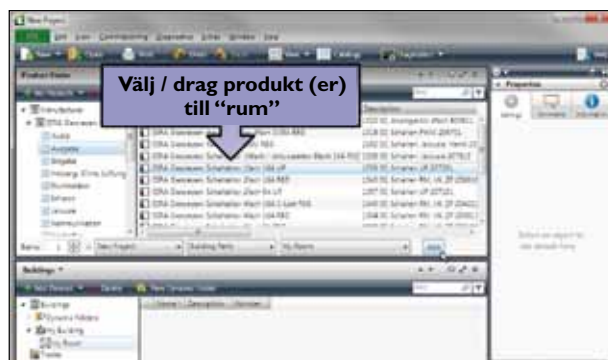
Välj / drag produkt (er) till "rum"

New Project

Product Finder

Properties

Buildings

New Project

Building Parts

My Room

Apply

Description

Buildings

Dynamic Folders

My Building

My Room

Tasks

ERA Daneisen Schalter

Name

Description

Manufacturer